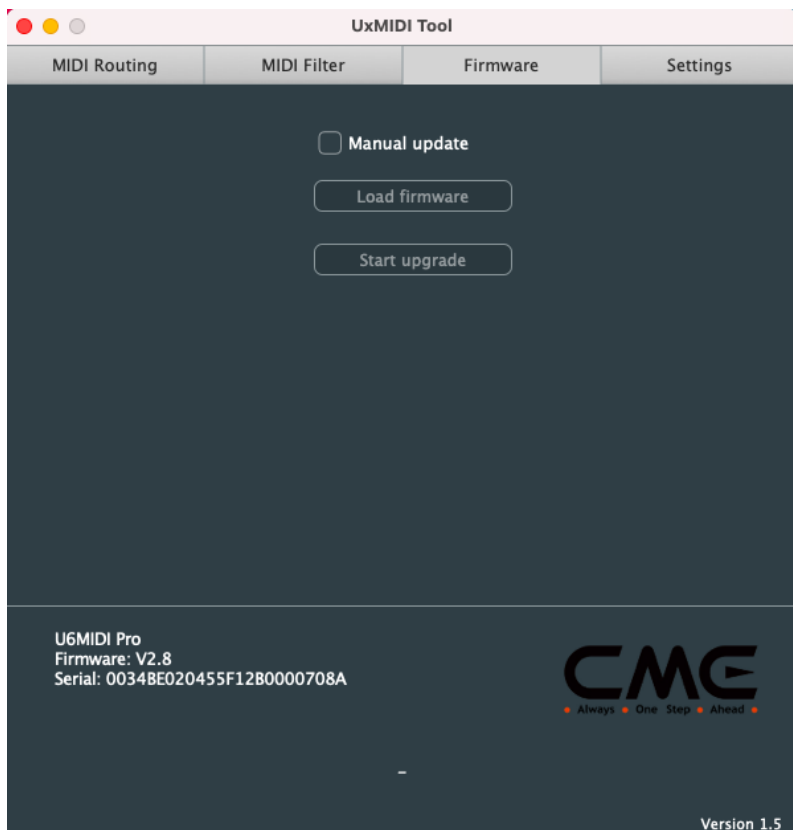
UxMIDI Tool

MIDI Routing | MIDI Filter | Firmware | Settings

Manual update

Load firmware

Start upgrade

U6MIDI Pro
Firmware: V2.8
Serial: 0034BE020455F12B0000708A

CME
Always One Step Ahead

-

Version 1.5